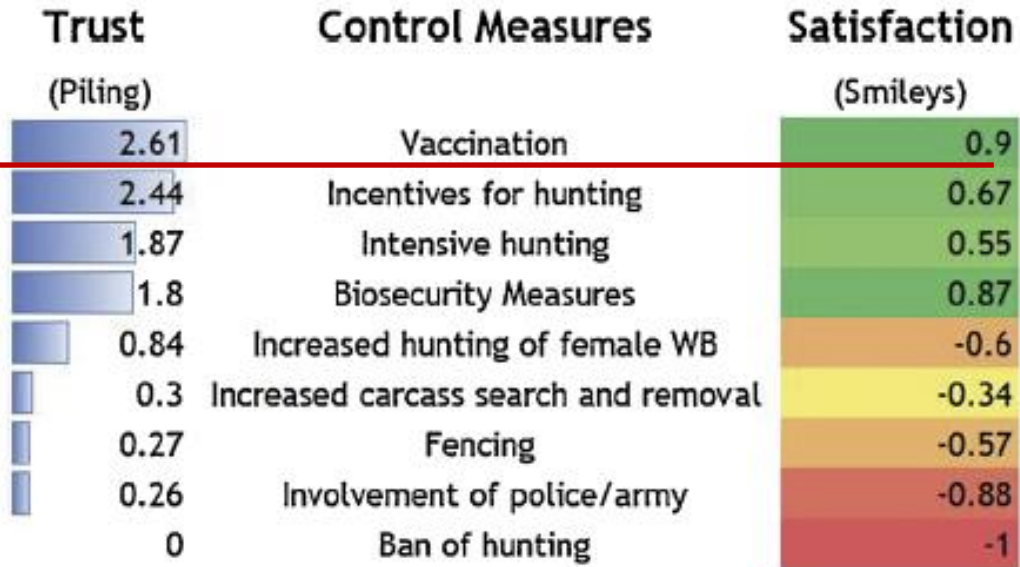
| Trust (Piling) | Control Measures | Satisfaction (Smileys) |
|---|---|---|
| 2.61 | Vaccination | 0.9 |
| 2.44 | Incentives for hunting | 0.67 |
| 1.87 | Intensive hunting | 0.55 |
| 1.8 | Biosecurity Measures | 0.87 |
| 0.84 | Increased hunting of female WB | -0.6 |
| 0.3 | Increased carcass search and removal | -0.34 |
| 0.27 | Fencing | -0.57 |
| 0.26 | Involvement of police/army | -0.88 |
| 0 | Ban of hunting | -1 |